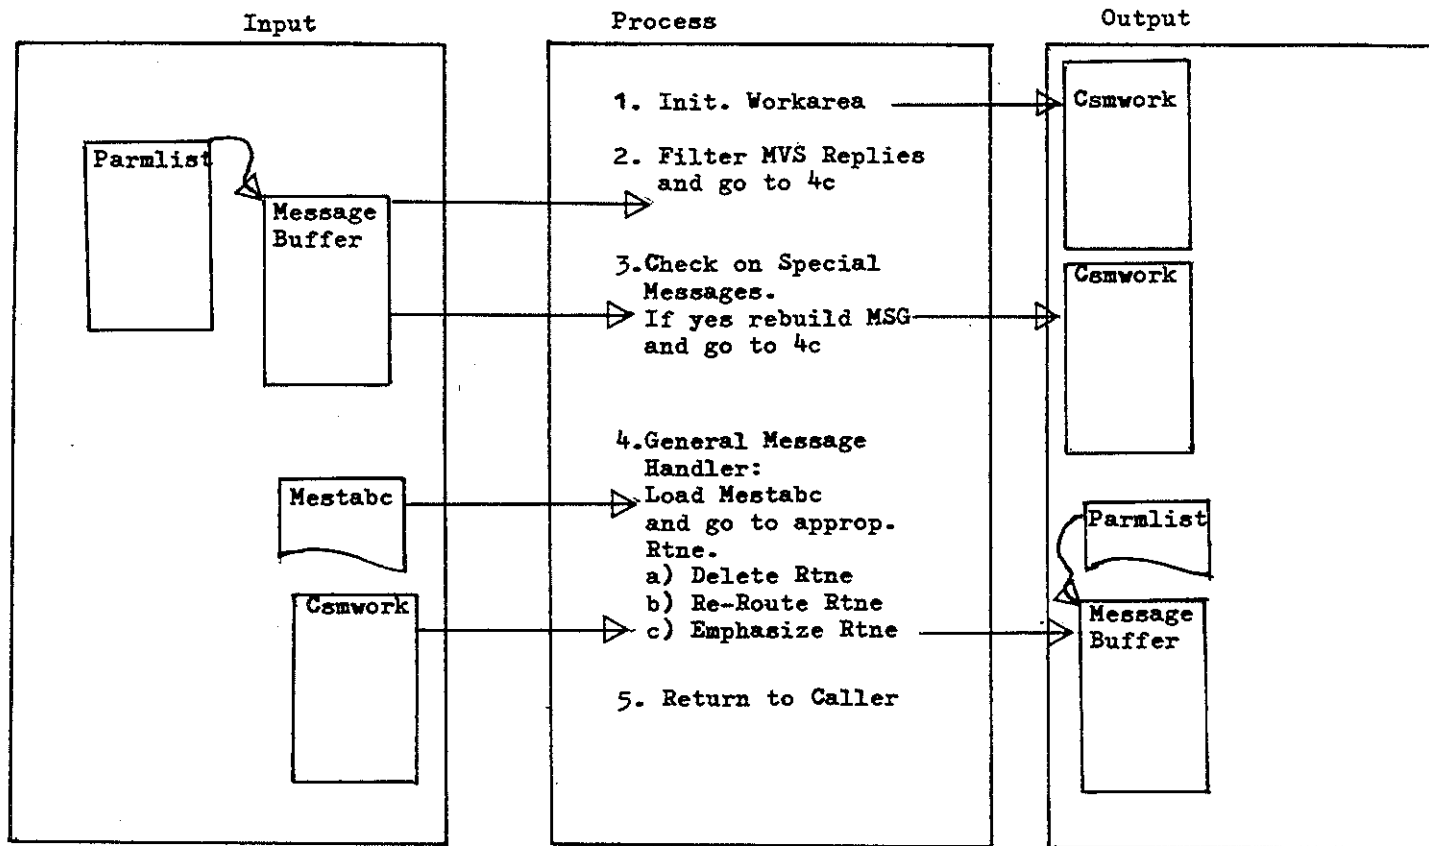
Input

Parmlist

Message Buffer

Mestabc

Csmwork

Process

1. Init. Workarea

2. Filter MVS Replies and go to 4c

3.Check on Special Messages. If yes rebuild MSG and go to 4c

4.General Message Handler: Load Mestabc and go to approp. Rtne.
a) Delete Rtne
b) Re-Route Rtne
c) Emphasize Rtne

5. Return to Caller

Output

Csmwork

Csmwork

Parmlist

Message Buffer